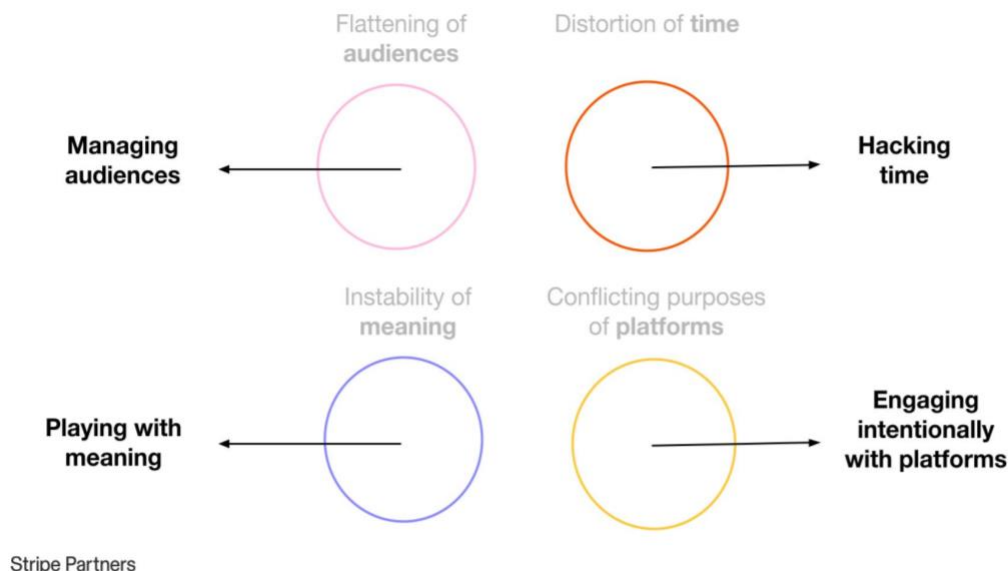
Flattening of audiences

Distortion of time

Managing audiences

Hacking time

Instability of meaning

Conflicting purposes of platforms

Playing with meaning

Engaging intentionally with platforms

Stripe Partners